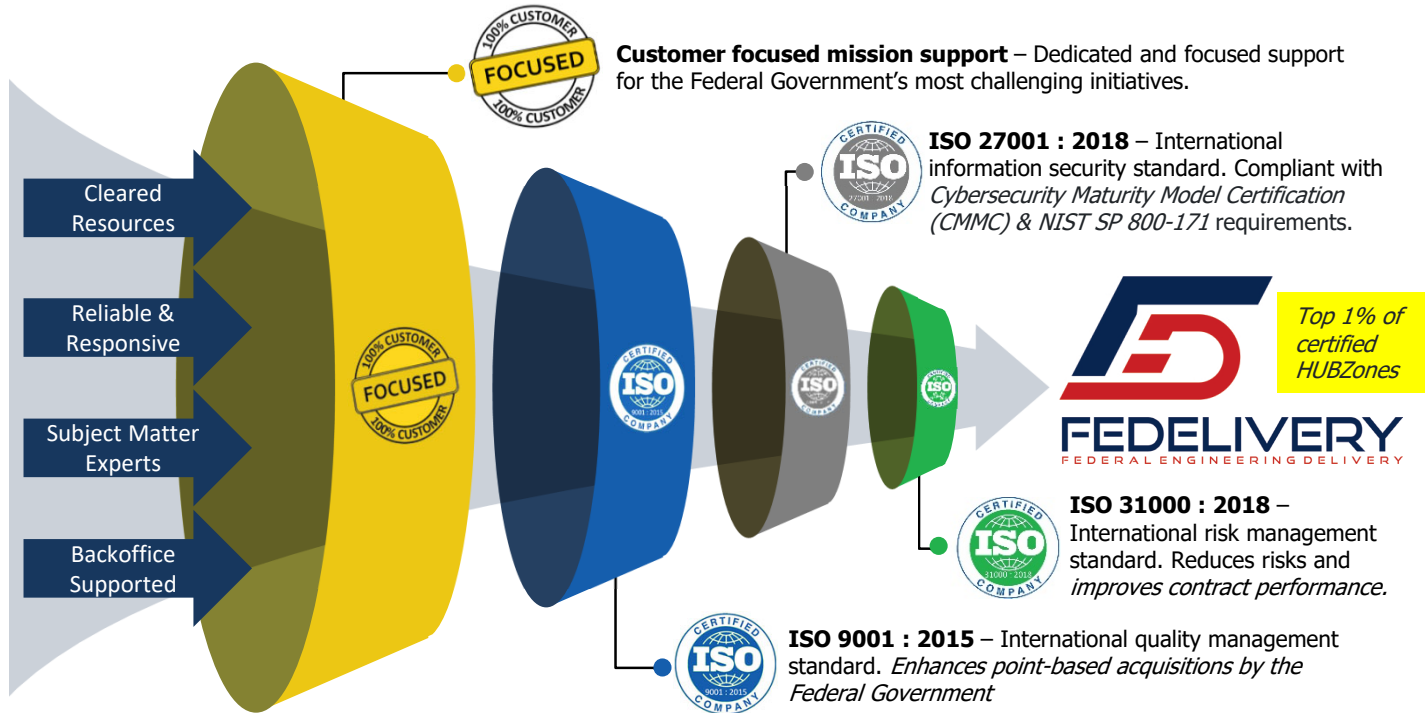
100% CUSTOMER
FOCUSED
100% CUSTOMER

**Customer focused mission support** – Dedicated and focused support for the Federal Government's most challenging initiatives.

CERTIFIED
ISO
27001 : 2018
COMPANY

**ISO 27001 : 2018** – International information security standard. Compliant with *Cybersecurity Maturity Model Certification (CMMC) & NIST SP 800-171* requirements.

Cleared Resources

Reliable & Responsive

Subject Matter Experts

Backoffice Supported

100% CUSTOMER
FOCUSED
100% CUSTOMER

CERTIFIED
ISO
9001 : 2015
COMPANY

CERTIFIED
ISO
COMPANY

ISO

*Top 1% of certified HUBZones*

FEDELIVERY
FEDERAL ENGINEERING DELIVERY

CERTIFIED
ISO
31000 : 2018
COMPANY

**ISO 31000 : 2018** – International risk management standard. Reduces risks and *improves contract performance.*

CERTIFIED
ISO
9001 : 2015
COMPANY

**ISO 9001 : 2015** – International quality management standard. *Enhances point-based acquisitions by the Federal Government*